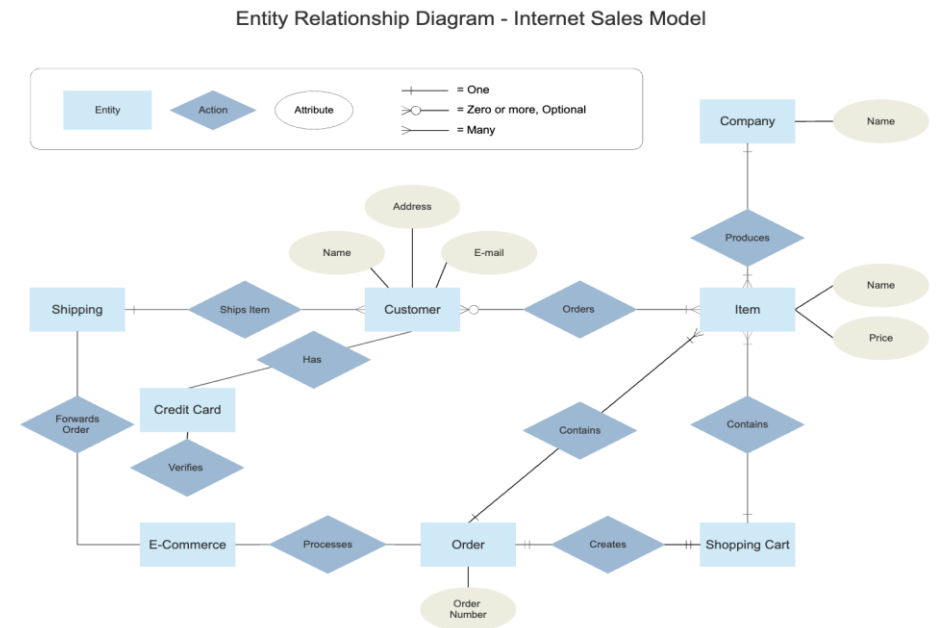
Entity Relationship Diagram - Internet Sales Model

Entity
Action
Attribute
= One
= Zero or more, Optional
= Many

Company
Name
Produces
Address
Name
E-mail
Name
Shipping
Ships Item
Customer
Orders
Item
Price
Has
Credit Card
Forwards Order
Verifies
Contains
Contains
E-Commerce
Processes
Order
Creates
Shopping Cart
Order Number